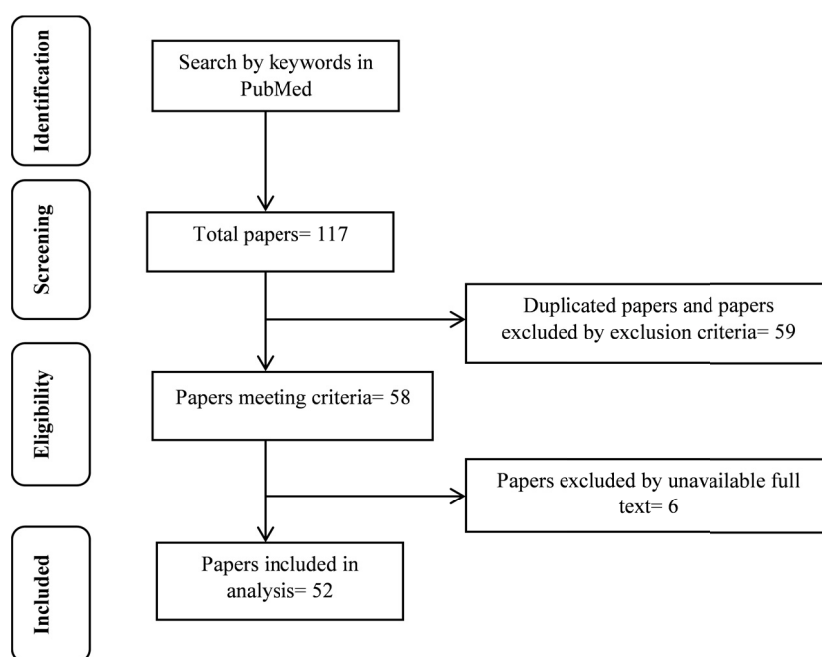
Identification

Search by keywords in PubMed

Screening

Total papers= 117

Duplicated papers and papers excluded by exclusion criteria= 59

Eligibility

Papers meeting criteria= 58

Papers excluded by unavailable full text= 6

Included

Papers included in analysis= 52